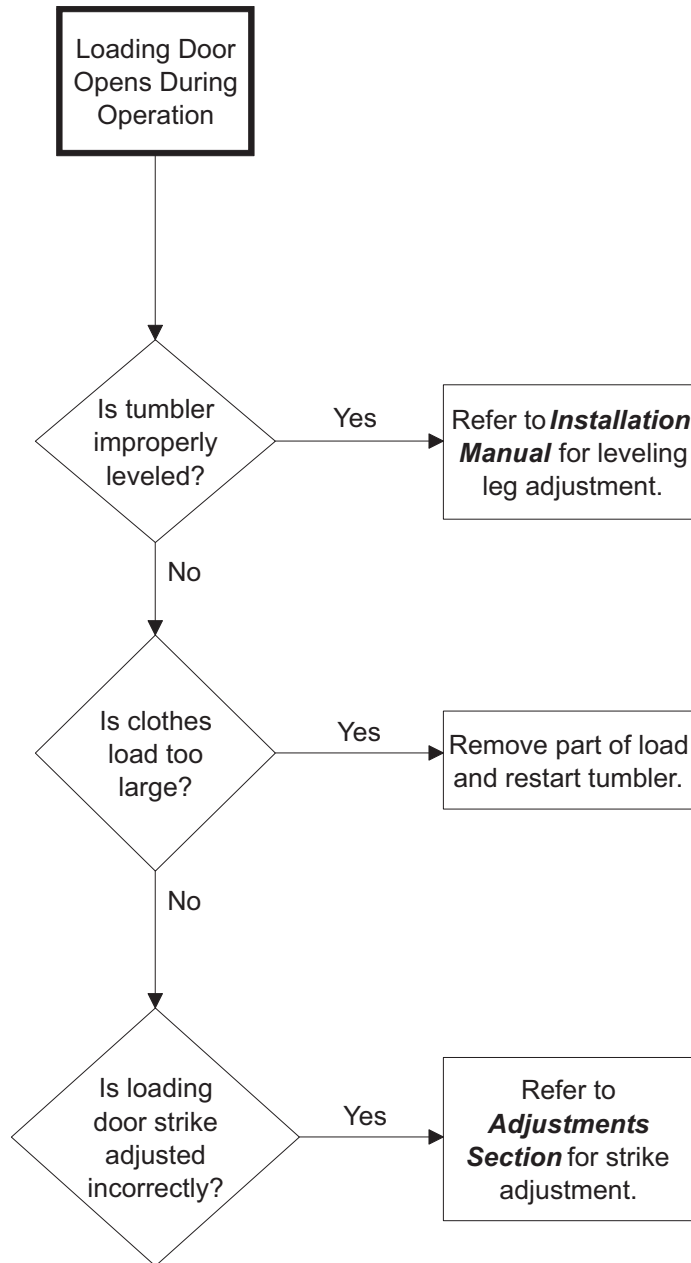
Loading Door Opens During Operation

Is tumbler improperly leveled?

Yes

Refer to *Installation Manual* for leveling leg adjustment.

No

Is clothes load too large?

Yes

Remove part of load and restart tumbler.

No

Is loading door strike adjusted incorrectly?

Yes

Refer to *Adjustments Section* for strike adjustment.